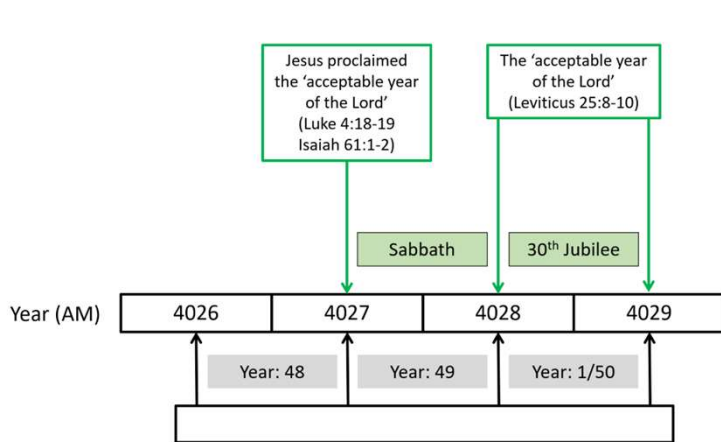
Jesus proclaimed the ‘acceptable year of the Lord’ (Luke 4:18-19 Isaiah 61:1-2)

The ‘acceptable year of the Lord’ (Leviticus 25:8-10)

Sabbath

30$^{th}$ Jubilee

Year (AM)

| 4026 | 4027 | 4028 | 4029 |
|---|---|---|---|

Year: 48

Year: 49

Year: 1/50